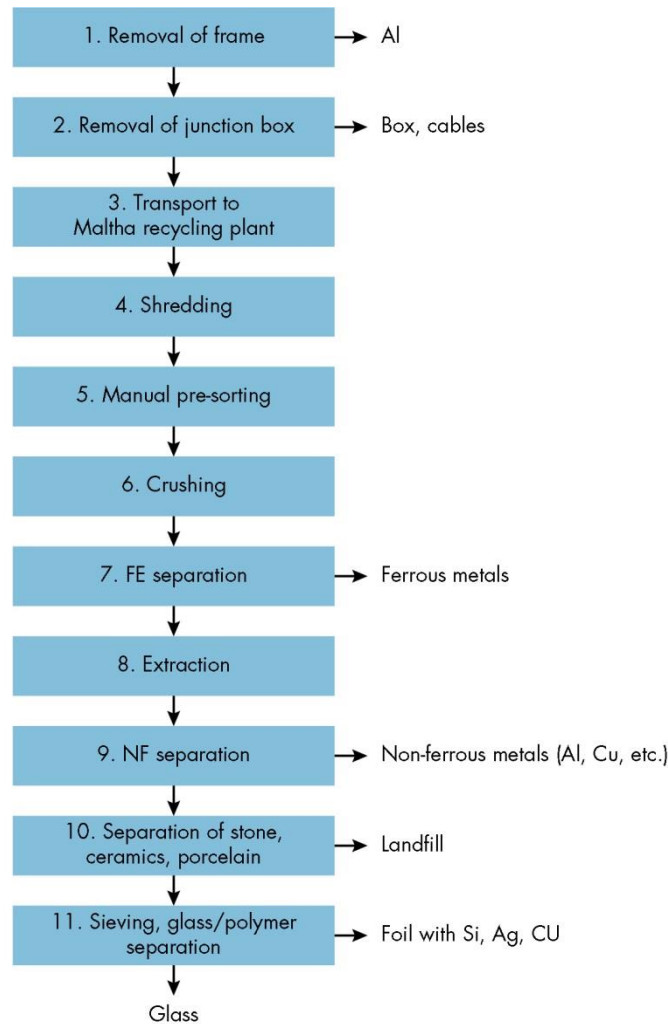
1. Removal of frame

Al

2. Removal of junction box

Box, cables

3. Transport to Maltha recycling plant

4. Shredding

5. Manual pre-sorting

6. Crushing

7. FE separation

Ferrous metals

8. Extraction

9. NF separation

Non-ferrous metals (Al, Cu, etc.)

10. Separation of stone, ceramics, porcelain

Landfill

11. Sieving, glass/polymer separation

Foil with Si, Ag, CU

Glass